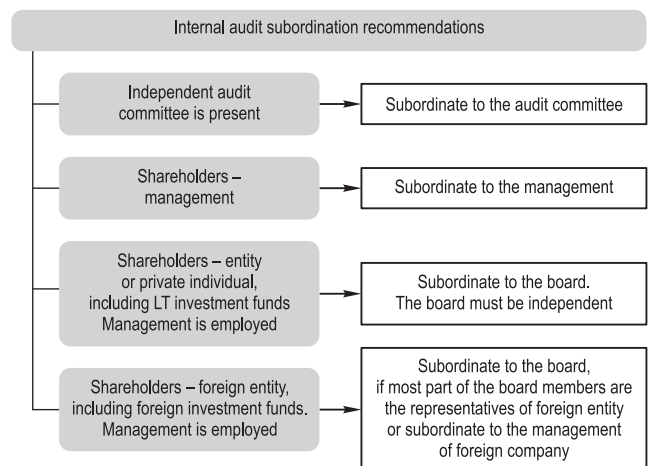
Internal audit subordination recommendations

Independent audit committee is present

Subordinate to the audit committee

Shareholders – management

Subordinate to the management

Shareholders – entity or private individual, including LT investment funds Management is employed

Subordinate to the board. The board must be independent

Shareholders – foreign entity, including foreign investment funds. Management is employed

Subordinate to the board, if most part of the board members are the representatives of foreign entity or subordinate to the management of foreign company